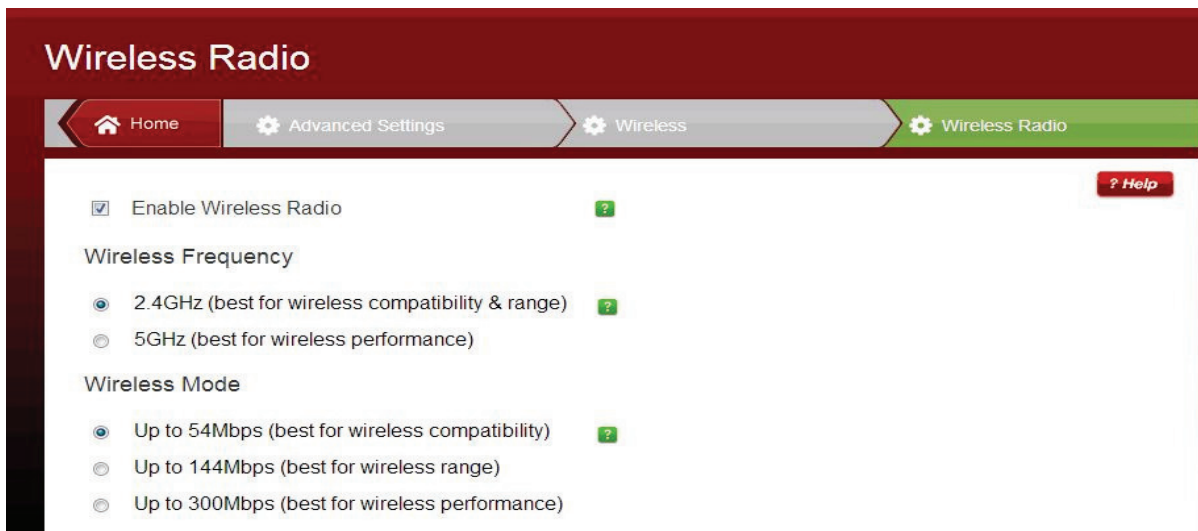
Wireless Radio

Home
Advanced Settings
Wireless
Wireless Radio

? Help

Enable Wireless Radio ?

Wireless Frequency

2.4GHz (best for wireless compatibility & range) ?
5GHz (best for wireless performance)

Wireless Mode

Up to 54Mbps (best for wireless compatibility) ?
Up to 144Mbps (best for wireless range)
Up to 300Mbps (best for wireless performance)